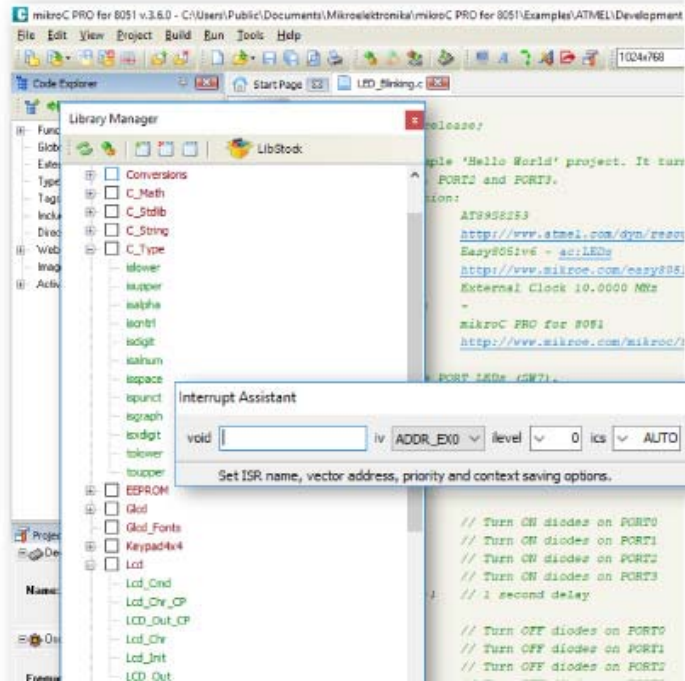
mikroC PRO for 8051 v.3.6.0 - C:\Users\Public\Documents\Mikroelektronika\mikroC PRO for 8051\Examples\ATMEL\Development

File Edit View Project Build Run Tools Help

1024x768

Code Explorer

Start Page

LED_Blinking.c

Library Manager

LibStock

Conversions
C_Math
C_Stdlib
C_String
C_Type
islower
isupper
isalpha
iscntrl
isdigit
isalnum
isspace
ispunct
isgraph
isxdigit
tolower
toupper
EEPROM
Glcd
Glcd_Fonts
Keypad4x4
Lcd
Lcd_Cmd
Lcd_Chr_CP
LCD_Out_CP
Lcd_Chr
Lcd_Init
LCD_Out

Func
Glob
Exter
Type
Tags
Inclu
Direc
Web
Imag
Activ

Projec
Dev
Name:
Osc
Frequ

release;

ple 'Hello World' project. It turn
PORT2 and PORT3.
ion:
AT89S8253
http://www.atmel.com/dyn/resou
Easy8051v6 - ac:LEDs
http://www.mikroe.com/easy805
External Clock 10.0000 MHz
-
mikroC PRO for 8051
http://www.mikroe.com/mikroc/

PORT LEDs (SW7).

Interrupt Assistant

void
iv ADDR_EX0
ilevel 0
ics AUTO

Set ISR name, vector address, priority and context saving options.

// Turn ON diodes on PORT0
// Turn ON diodes on PORT1
// Turn ON diodes on PORT2
// Turn ON diodes on PORT3
// 1 second delay

// Turn OFF diodes on PORT0
// Turn OFF diodes on PORT1
// Turn OFF diodes on PORT2